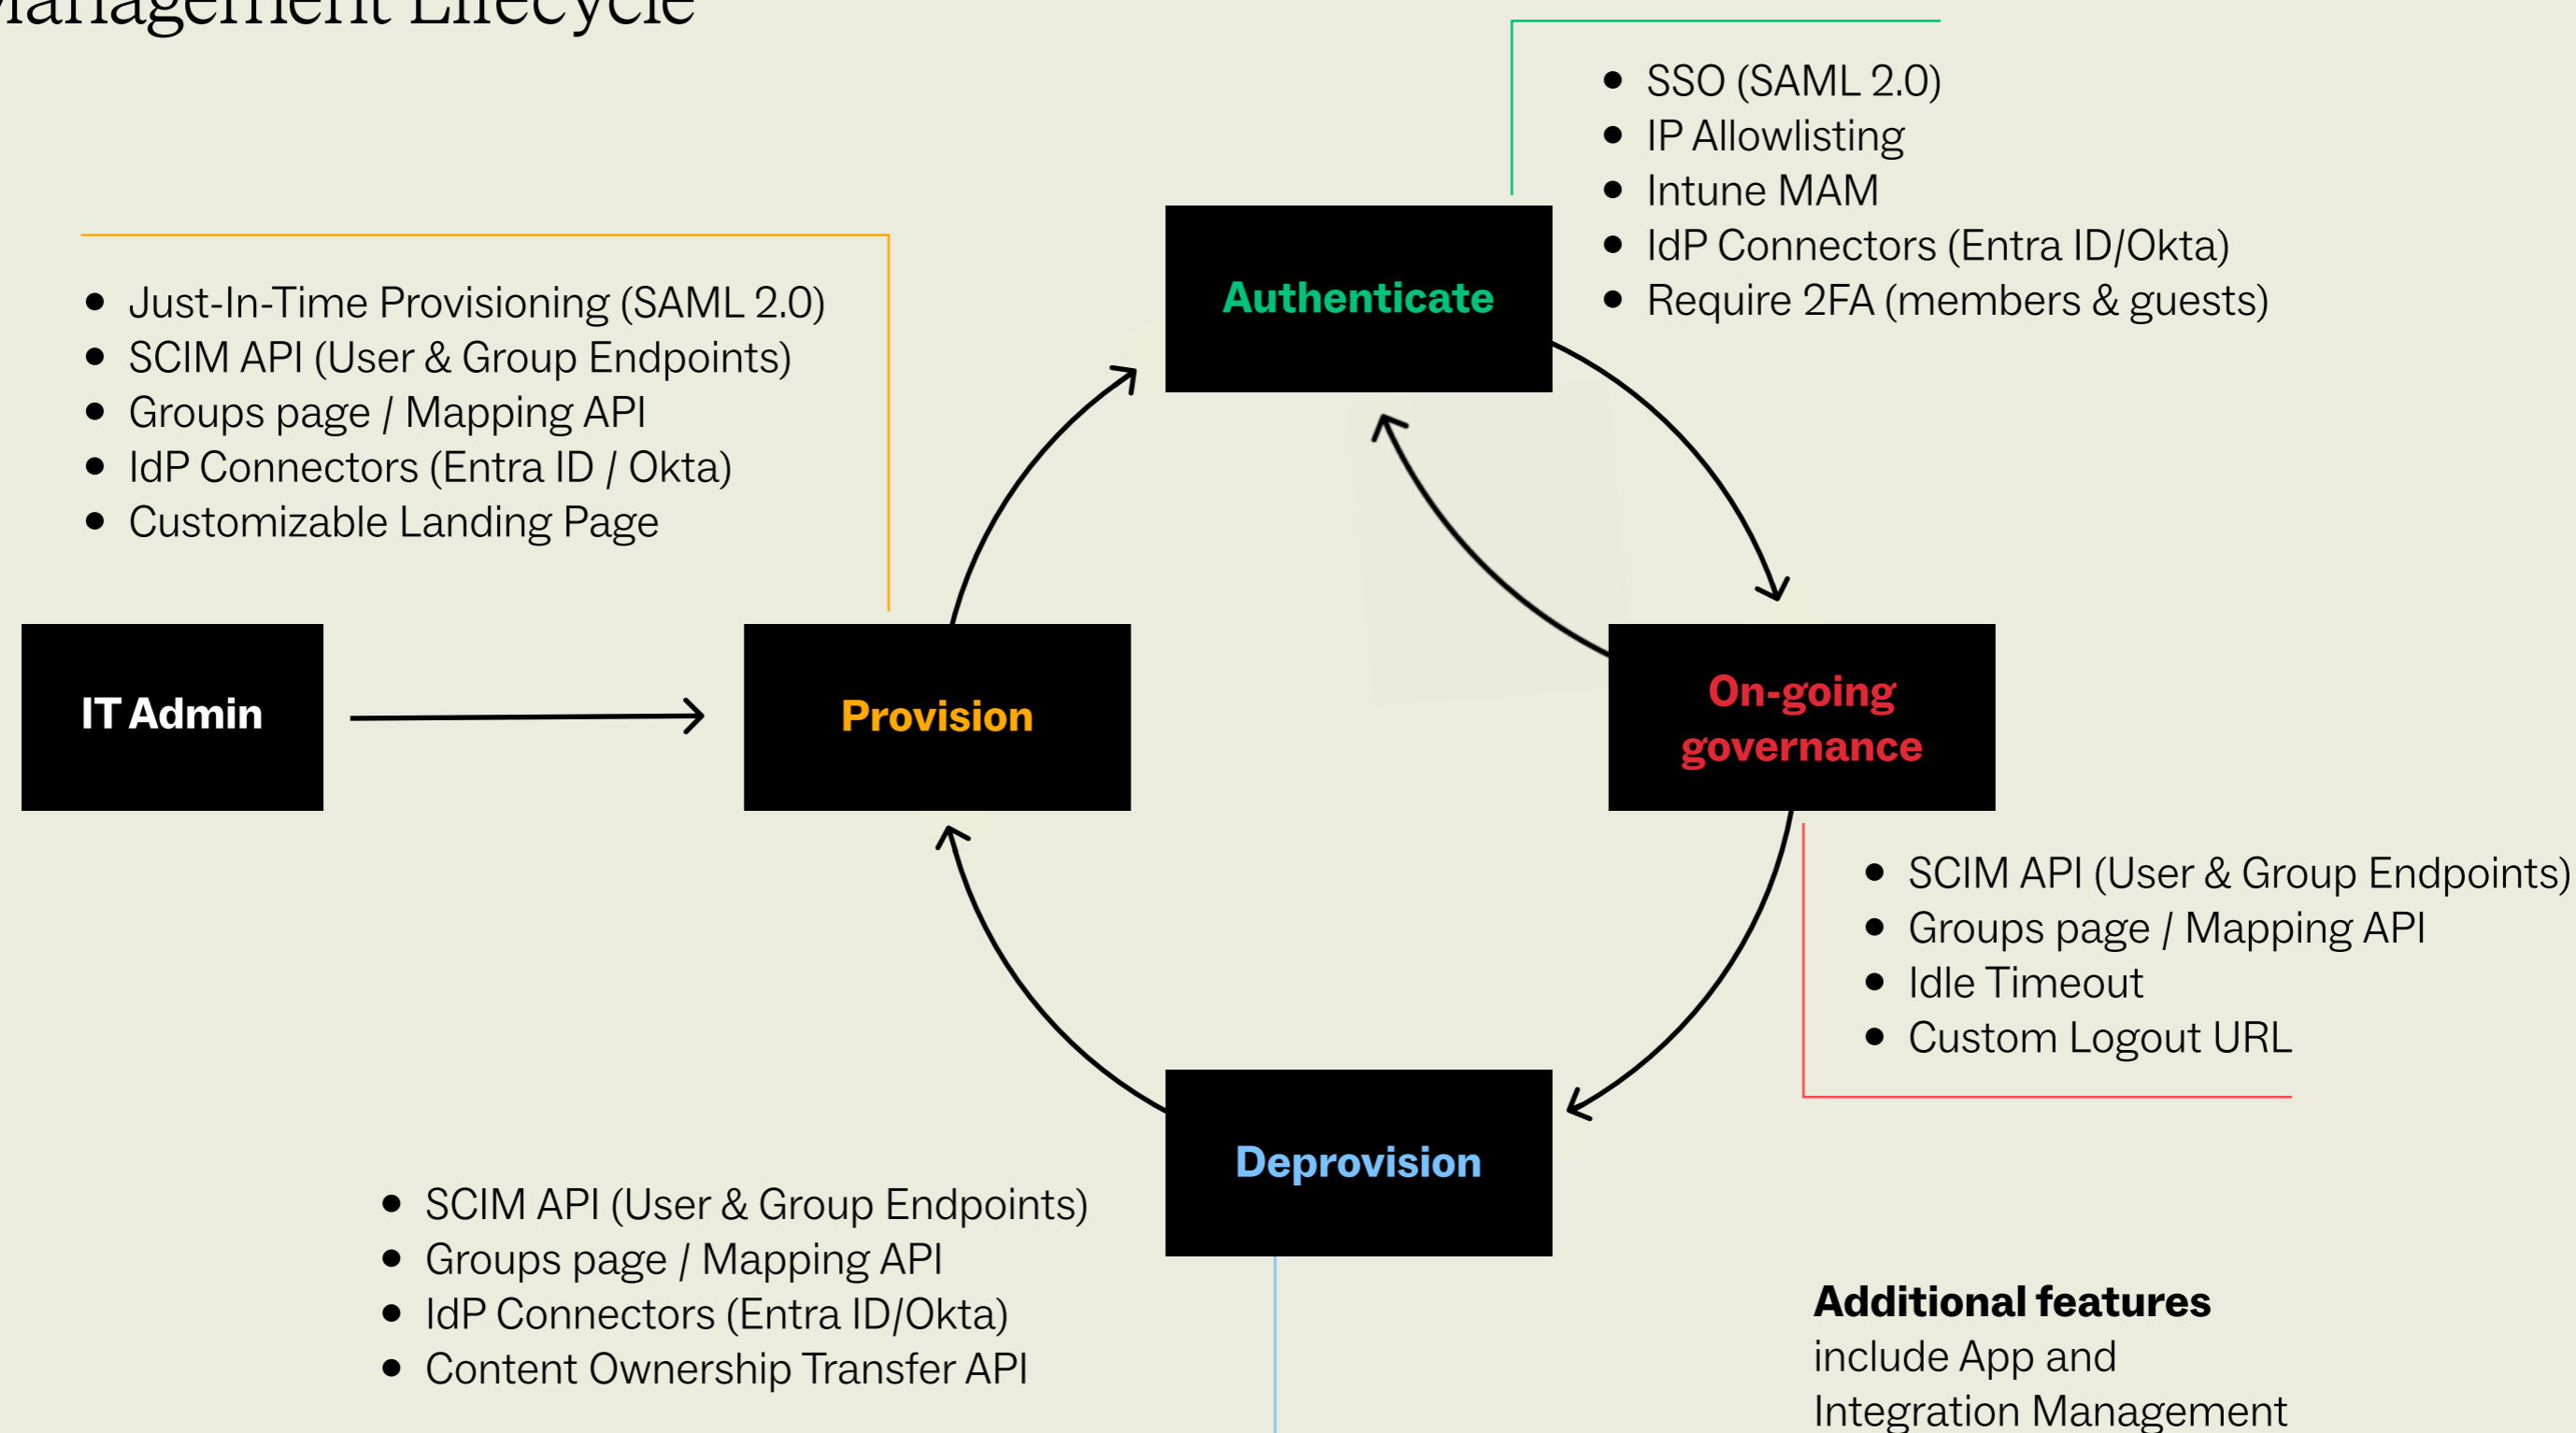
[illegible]anagement Lifecycle

- SSO (SAML 2.0)
- IP Allowlisting
- Intune MAM
- IdP Connectors (Entra ID/Okta)
- Require 2FA (members & guests)

Authenticate

- Just-In-Time Provisioning (SAML 2.0)
- SCIM API (User & Group Endpoints)
- Groups page / Mapping API
- IdP Connectors (Entra ID / Okta)
- Customizable Landing Page

IT Admin

Provision

On-going governance

- SCIM API (User & Group Endpoints)
- Groups page / Mapping API
- Idle Timeout
- Custom Logout URL

Deprovision

- SCIM API (User & Group Endpoints)
- Groups page / Mapping API
- IdP Connectors (Entra ID/Okta)
- Content Ownership Transfer API

**Additional features** include App and Integration Management